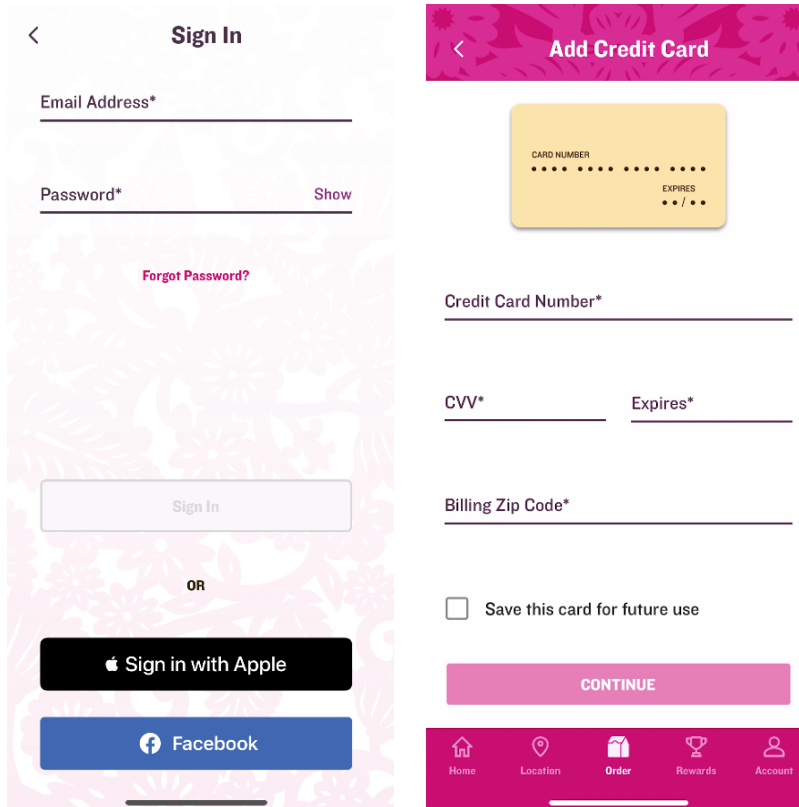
<

Sign In

Email Address*

Password*

Show

Forgot Password?

Sign In

OR

Sign in with Apple

Facebook

<

Add Credit Card

CARD NUMBER

•••• •••• •••• ••••

EXPIRES

••/••

Credit Card Number*

CVV*

Expires*

Billing Zip Code*

Save this card for future use

CONTINUE

Home

Location

Order

Rewards

Account